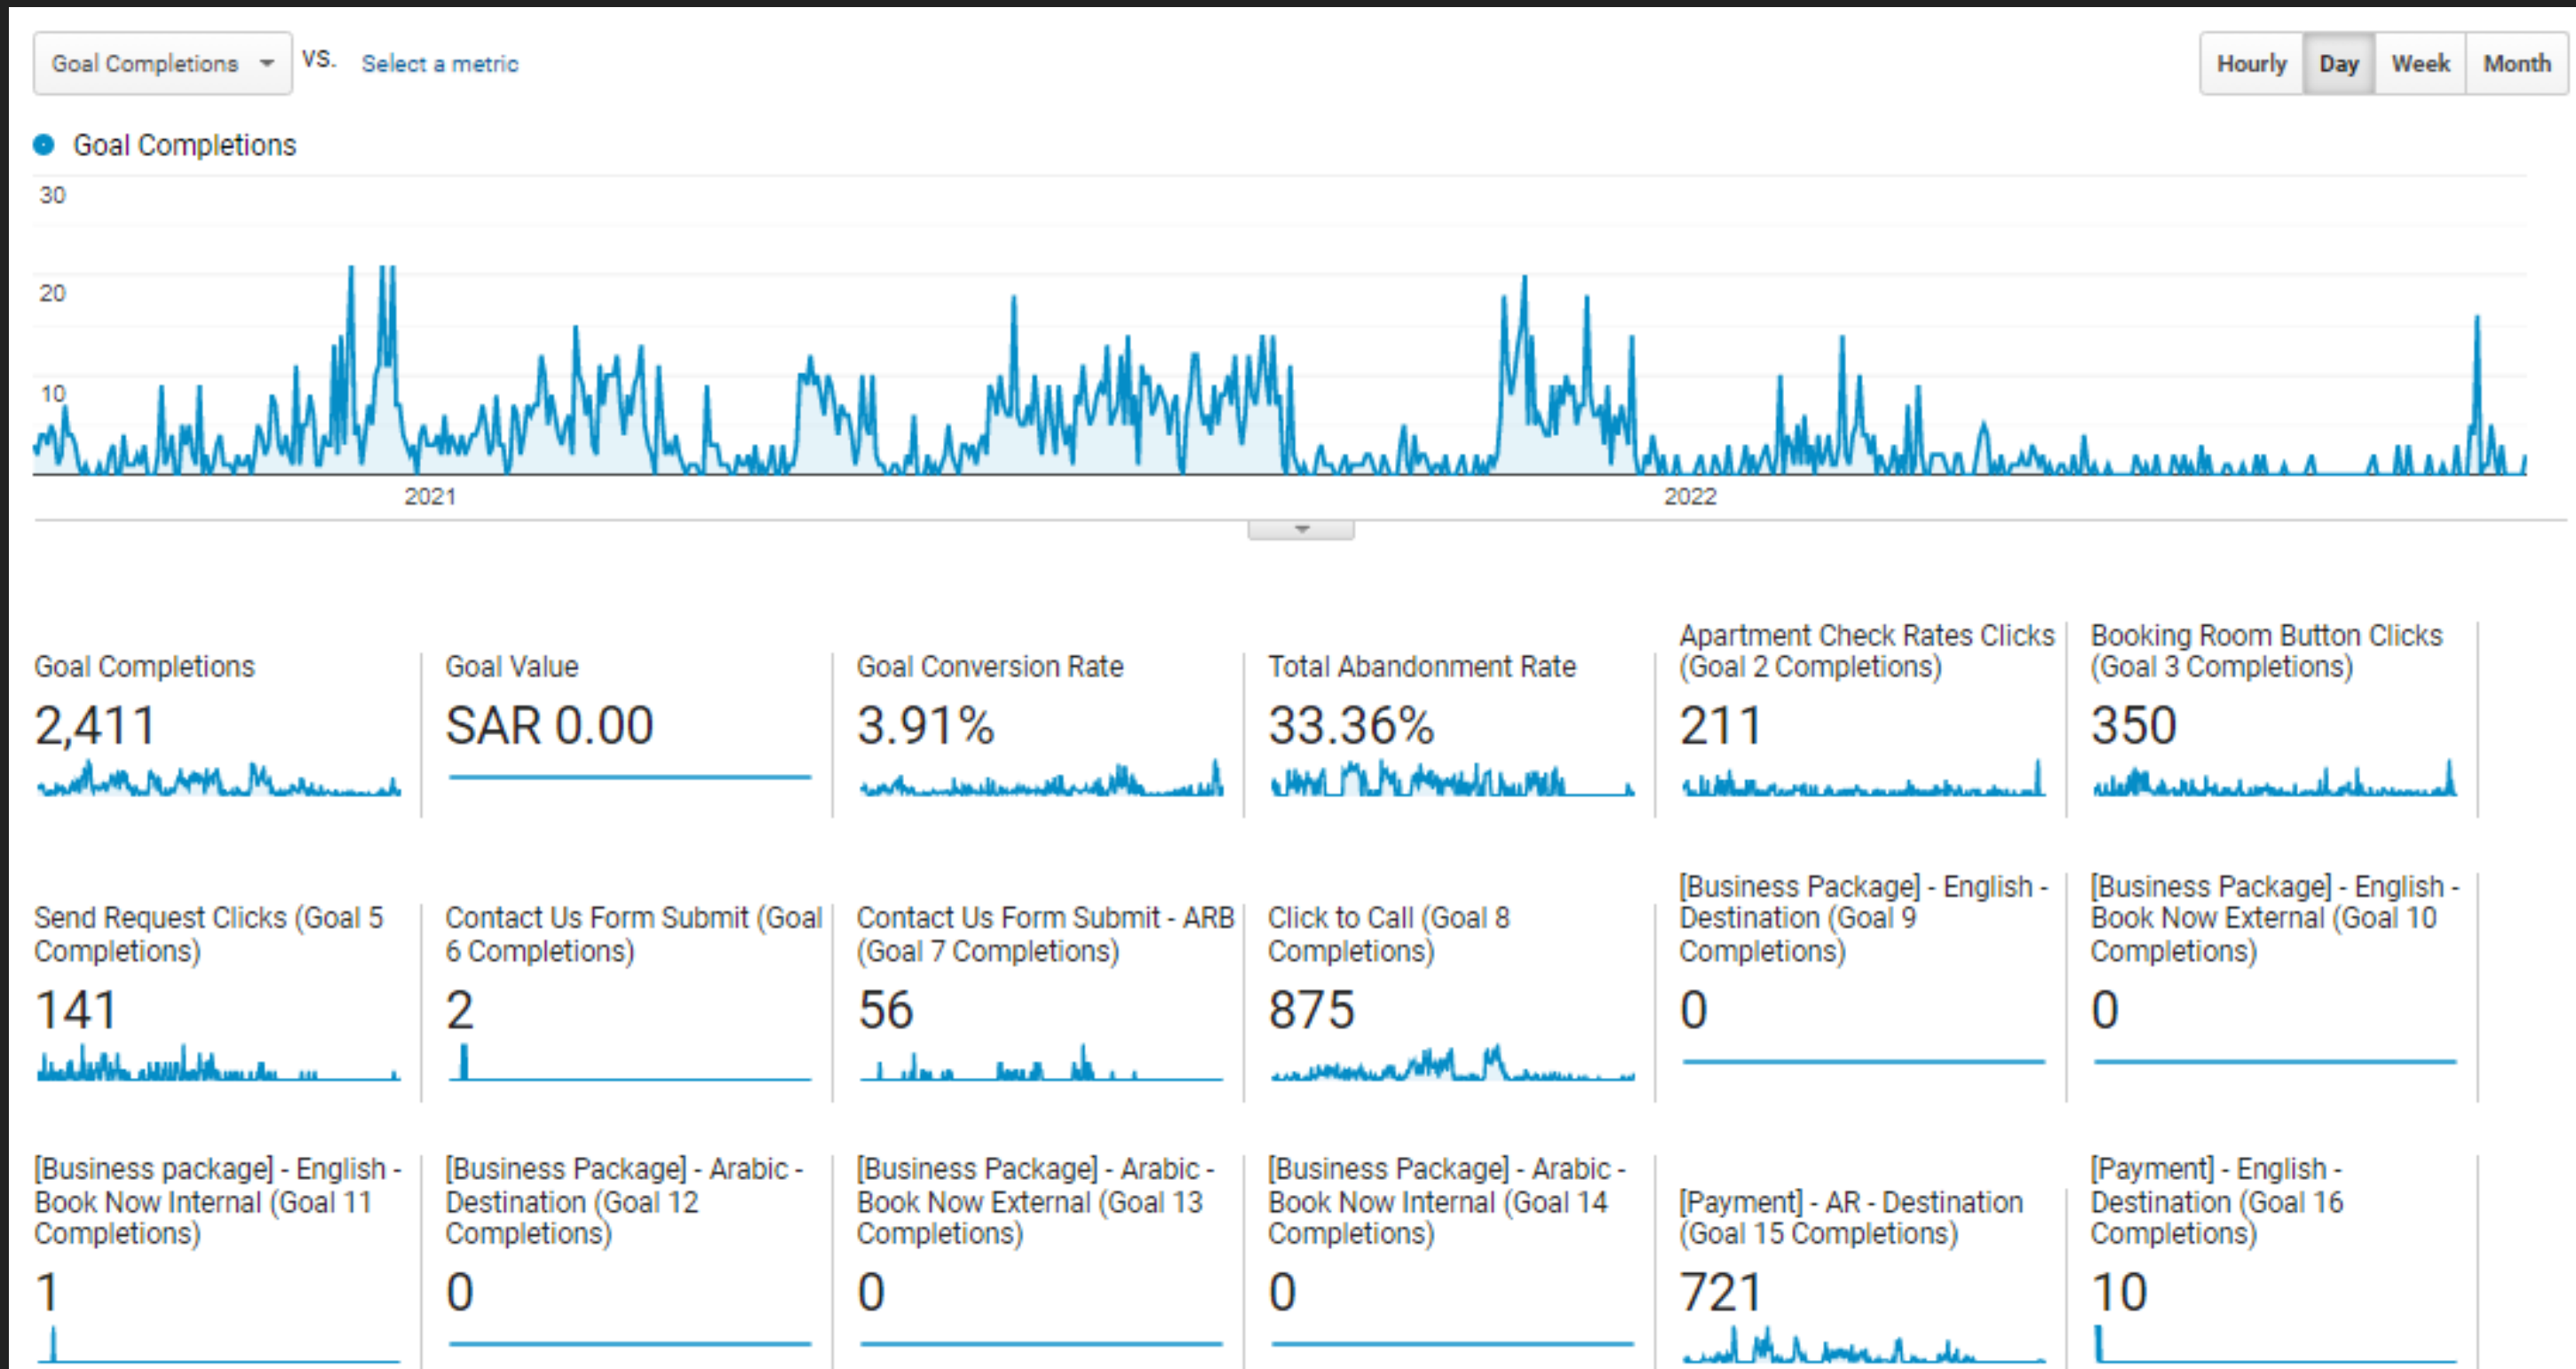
Goal Completions VS. Select a metric

Hourly Day Week Month

Goal Completions

30
20
10

2021 2022

Goal Completions
2,411

Goal Value
SAR 0.00

Goal Conversion Rate
3.91%

Total Abandonment Rate
33.36%

Apartment Check Rates Clicks (Goal 2 Completions)
211

Booking Room Button Clicks (Goal 3 Completions)
350

Send Request Clicks (Goal 5 Completions)
141

Contact Us Form Submit (Goal 6 Completions)
2

Contact Us Form Submit - ARB (Goal 7 Completions)
56

Click to Call (Goal 8 Completions)
875

[Business Package] - English - Destination (Goal 9 Completions)
0

[Business Package] - English - Book Now External (Goal 10 Completions)
0

[Business package] - English - Book Now Internal (Goal 11 Completions)
1

[Business Package] - Arabic - Destination (Goal 12 Completions)
0

[Business Package] - Arabic - Book Now External (Goal 13 Completions)
0

[Business Package] - Arabic - Book Now Internal (Goal 14 Completions)
0

[Payment] - AR - Destination (Goal 15 Completions)
721

[Payment] - English - Destination (Goal 16 Completions)
10